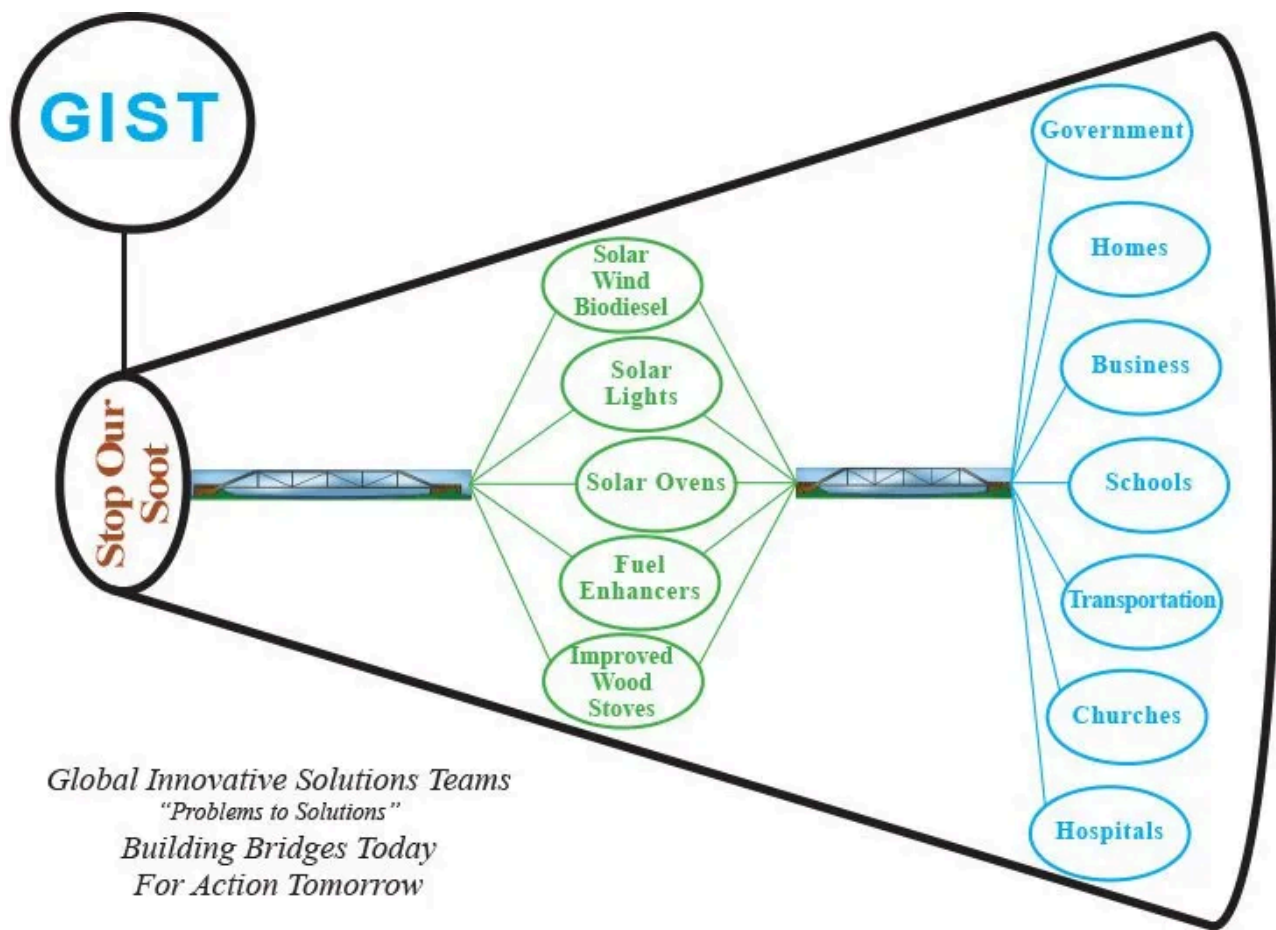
GIST

Stop Our Soot

Solar Wind Biodiesel

Solar Lights

Solar Ovens

Fuel Enhancers

Improved Wood Stoves

Government

Homes

Business

Schools

Transportation

Churches

Hospitals

Global Innovative Solutions Teams
"Problems to Solutions"
Building Bridges Today
For Action Tomorrow